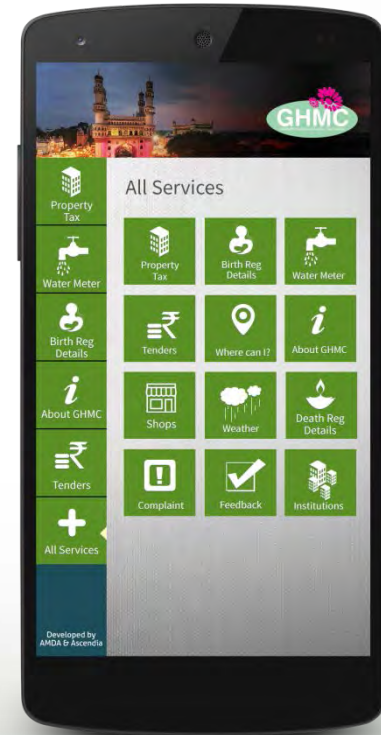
GHMC

Property Tax

Water Meter

Birth Reg Details

About GHMC

Tenders

All Services

Developed by AMDA & Ascendia

All Services

Property Tax

Birth Reg Details

Water Meter

Tenders

Where can I?

About GHMC

Shops

Weather

Death Reg Details

Complaint

Feedback

Institutions